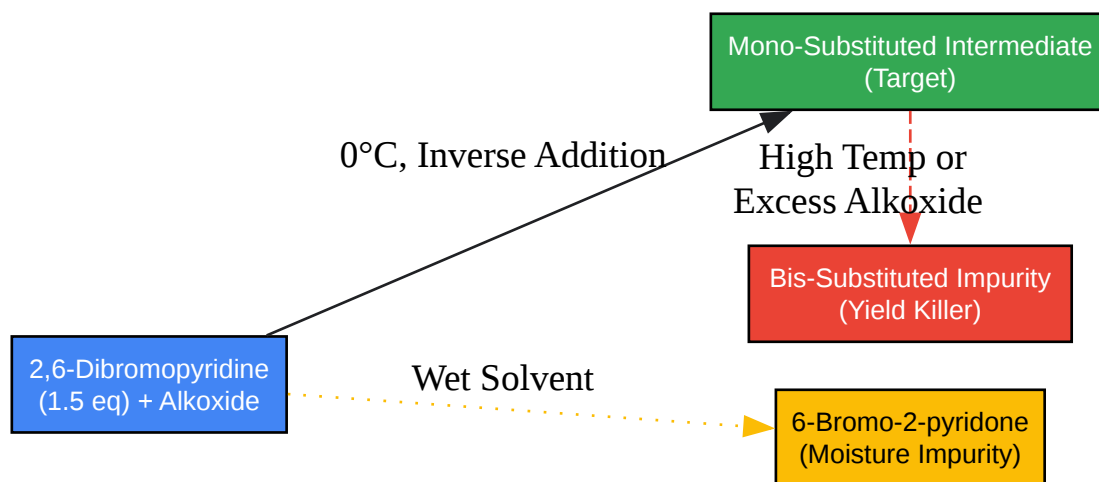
Mono-Substituted Intermediate (Target)

0°C, Inverse Addition

High Temp or Excess Alkoxide

Bis-Substituted Impurity (Yield Killer)

2,6-Dibromopyridine (1.5 eq) + Alkoxide

Wet Solvent

6-Bromo-2-pyridone (Moisture Impurity)